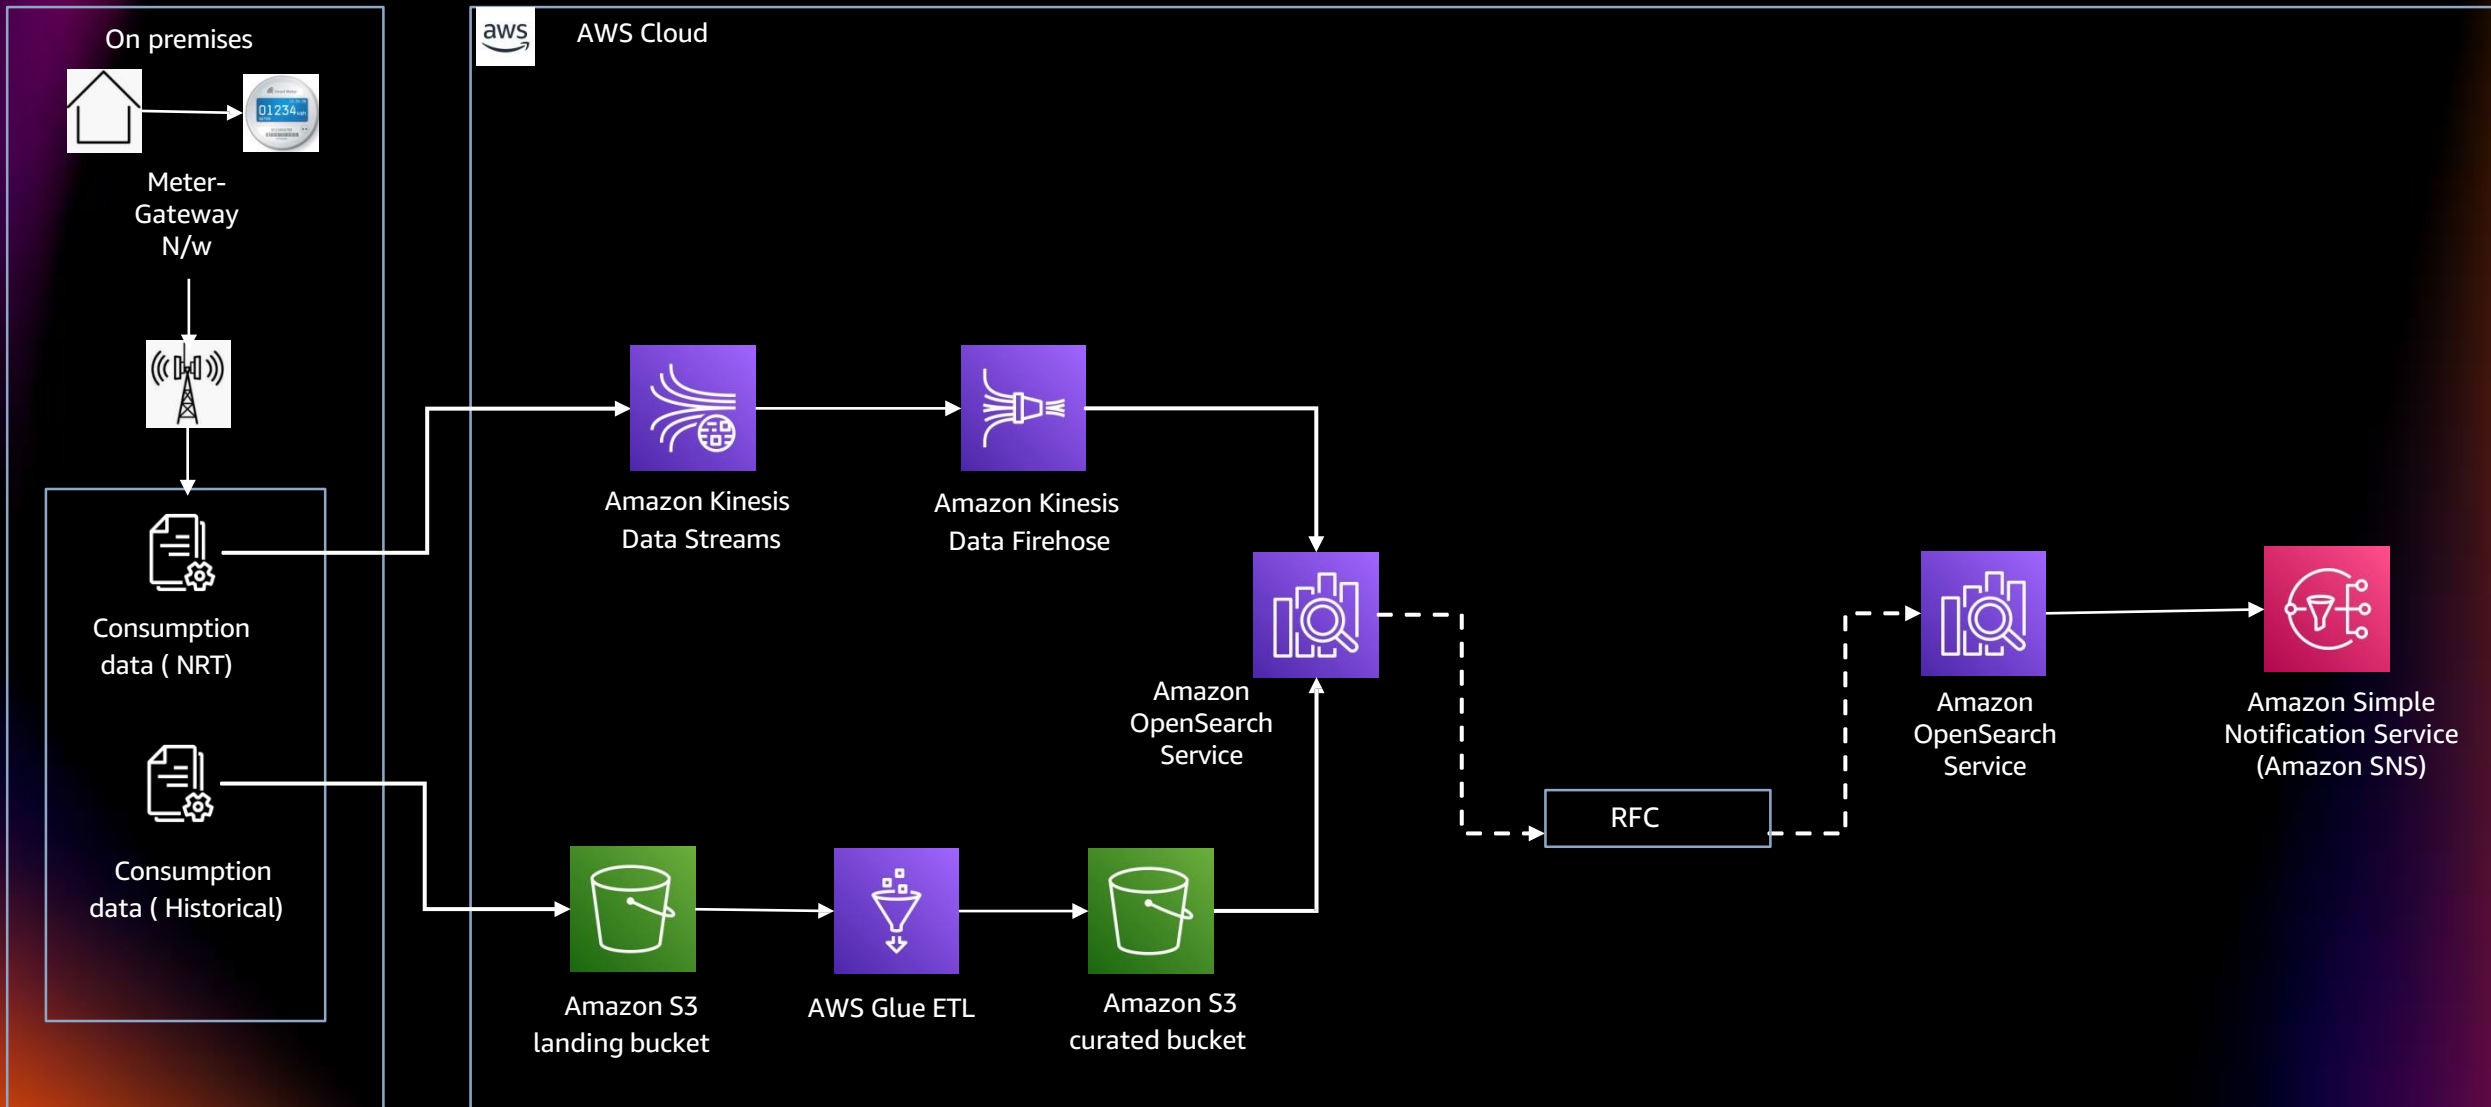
On premises

01234

Meter-Gateway N/w

Consumption data ( NRT)

Consumption data ( Historical)

aws

AWS Cloud

Amazon Kinesis Data Streams

Amazon Kinesis Data Firehose

Amazon OpenSearch Service

RFC

Amazon OpenSearch Service

Amazon Simple Notification Service (Amazon SNS)

Amazon S3 landing bucket

AWS Glue ETL

Amazon S3 curated bucket